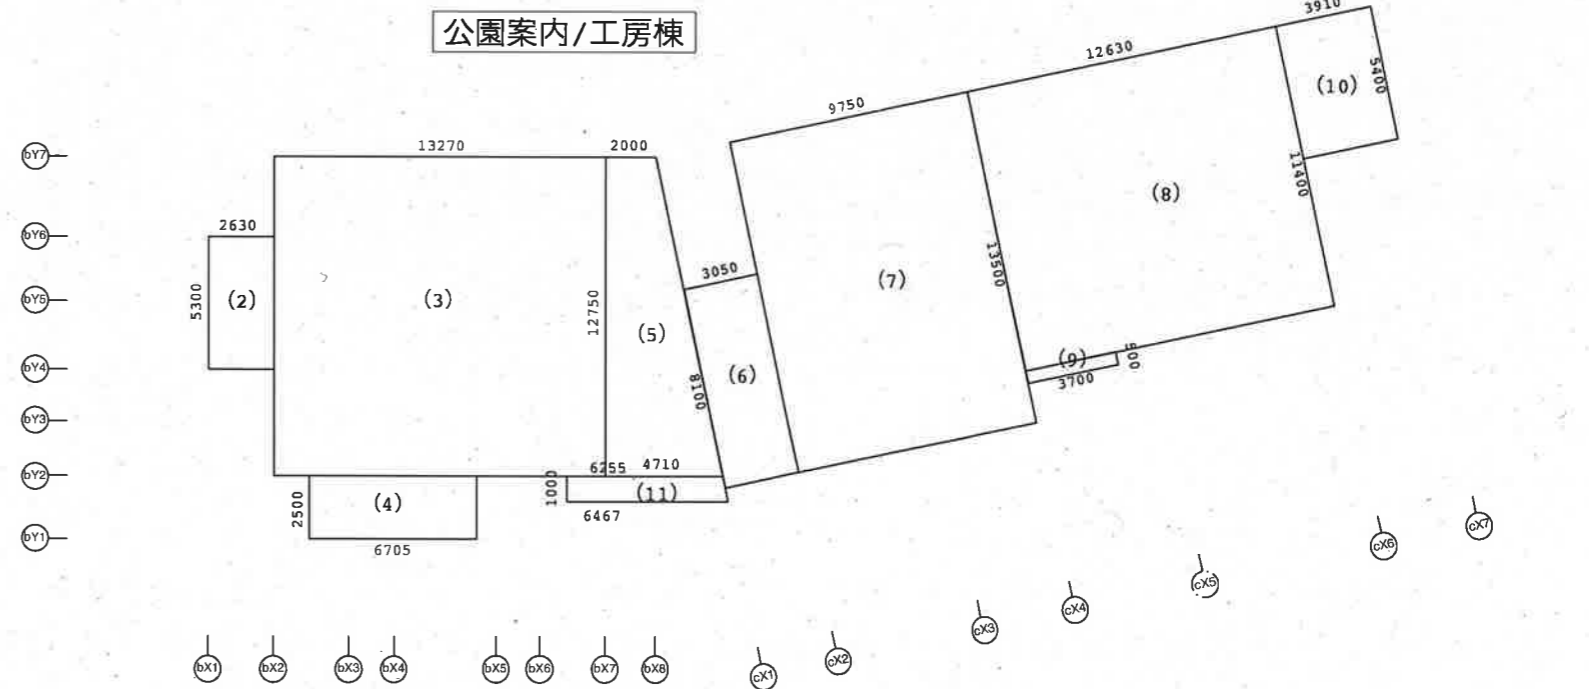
公園案内/工房棟

3910
12630
5400
(10)
9750
13270
2000
11400
(8)
bY7
bY6
2630
13500
(7)
3050
bY5
5300
(2)
(3)
12750
(5)
(6)
8100
(9)
500
bY4
3700
bY3
6255
4710
bY2
1000
(11)
2500
(4)
6467
bY1
6705
cX7
cX6
cX5
cX4
cX3
cX2
bX1
bX2
bX3
bX4
bX5
bX6
bX7
bX8
cX1